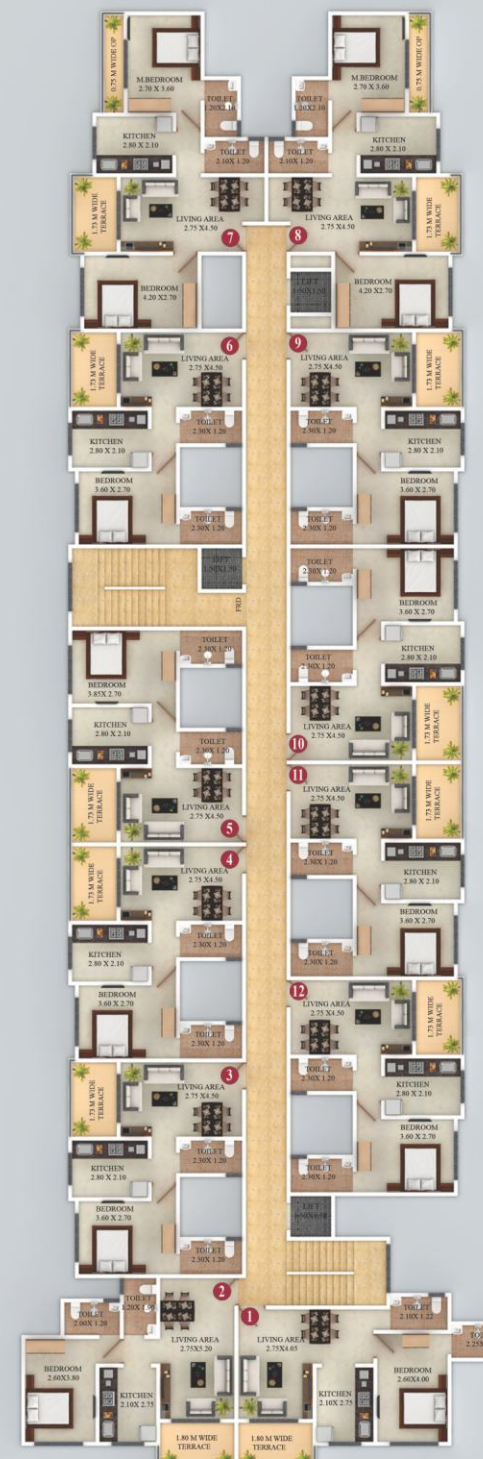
0.75 M WIDE OP
M.BEDROOM
2.70 X 3.60
TOILET
1.20X2.10
KITCHEN
2.80 X 2.10
TOILET
2.10X 1.20
1.75 M WIDE TERRACE
LIVING AREA
2.75 X4.50
7

M.BEDROOM
2.70 X 3.60
0.75 M WIDE OP
TOILET
1.20X2.10
KITCHEN
2.80 X 2.10
TOILET
2.10X 1.20
LIVING AREA
2.75 X4.50
1.75 M WIDE TERRACE
8

BEDROOM
4.20 X2.70
LIFT
1.90X1.90
BEDROOM
4.20 X2.70

6
LIVING AREA
2.75 X4.50
1.75 M WIDE TERRACE
TOILET
2.30X 1.20
KITCHEN
2.80 X 2.10
BEDROOM
3.60 X 2.70
TOILET
2.30X 1.20

9
LIVING AREA
2.75 X4.50
1.75 M WIDE TERRACE
TOILET
2.30X 1.20
KITCHEN
2.80 X 2.10
BEDROOM
3.60 X 2.70
TOILET
2.30X 1.20

LIFT
1.90X1.90
FRD
TOILET
2.30X 1.20
BEDROOM
3.60 X 2.70

TOILET
2.30X 1.20
BEDROOM
3.85X 2.70
KITCHEN
2.80 X 2.10
TOILET
2.30X 1.20
1.75 M WIDE TERRACE
LIVING AREA
2.75 X4.50
5

KITCHEN
2.80 X 2.10
TOILET
2.30X 1.20
LIVING AREA
2.75 X4.50
1.75 M WIDE TERRACE
10
11
LIVING AREA
2.75 X4.50
1.75 M WIDE TERRACE
TOILET
2.30X 1.20
KITCHEN
2.80 X 2.10
BEDROOM
3.60 X 2.70
TOILET
2.30X 1.20

4
LIVING AREA
2.75 X4.50
1.75 M WIDE TERRACE
TOILET
2.30X 1.20
KITCHEN
2.80 X 2.10
BEDROOM
3.60 X 2.70
TOILET
2.30X 1.20

12
LIVING AREA
2.75 X4.50
1.75 M WIDE TERRACE
TOILET
2.30X 1.20
KITCHEN
2.80 X 2.10
BEDROOM
3.60 X 2.70
TOILET
2.30X 1.20

3
LIVING AREA
2.75 X4.50
1.75 M WIDE TERRACE
TOILET
2.30X 1.20
KITCHEN
2.80 X 2.10
BEDROOM
3.60 X 2.70
TOILET
2.30X 1.20

LIFT
1.90X1.90

2
TOILET
1.20X 1.90
TOILET
2.00X 1.20
LIVING AREA
2.75X5.20
BEDROOM
2.60X3.80
KITCHEN
2.10X 2.75
1.80 M WIDE TERRACE

1
LIVING AREA
2.75X4.05
TOILET
2.10X 1.22
BEDROOM
2.60X4.00
KITCHEN
2.10X 2.75
1.80 M WIDE TERRACE
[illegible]